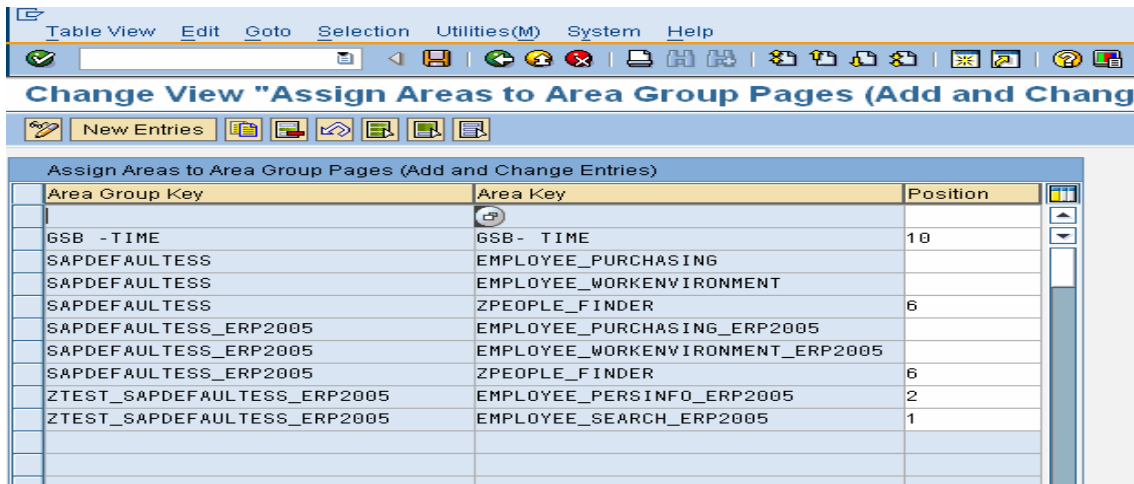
Table View Edit Goto Selection Utilities(M) System Help

Change View "Assign Areas to Area Group Pages (Add and Chang

New Entries

Assign Areas to Area Group Pages (Add and Change Entries)

| Area Group Key | Area Key | Position |
|---|---|---|
| | | |
| GSB -TIME | GSB- TIME | 10 |
| SAPDEFAULTESS | EMPLOYEE_PURCHASING | |
| SAPDEFAULTESS | EMPLOYEE_WORKENVIRONMENT | |
| SAPDEFAULTESS | ZPEOPLE_FINDER | 6 |
| SAPDEFAULTESS_ERP2005 | EMPLOYEE_PURCHASING_ERP2005 | |
| SAPDEFAULTESS_ERP2005 | EMPLOYEE_WORKENVIRONMENT_ERP2005 | |
| SAPDEFAULTESS_ERP2005 | ZPEOPLE_FINDER | 6 |
| ZTEST_SAPDEFAULTESS_ERP2005 | EMPLOYEE_PERSINFO_ERP2005 | 2 |
| ZTEST_SAPDEFAULTESS_ERP2005 | EMPLOYEE_SEARCH_ERP2005 | 1 |
| | | |
| | | |